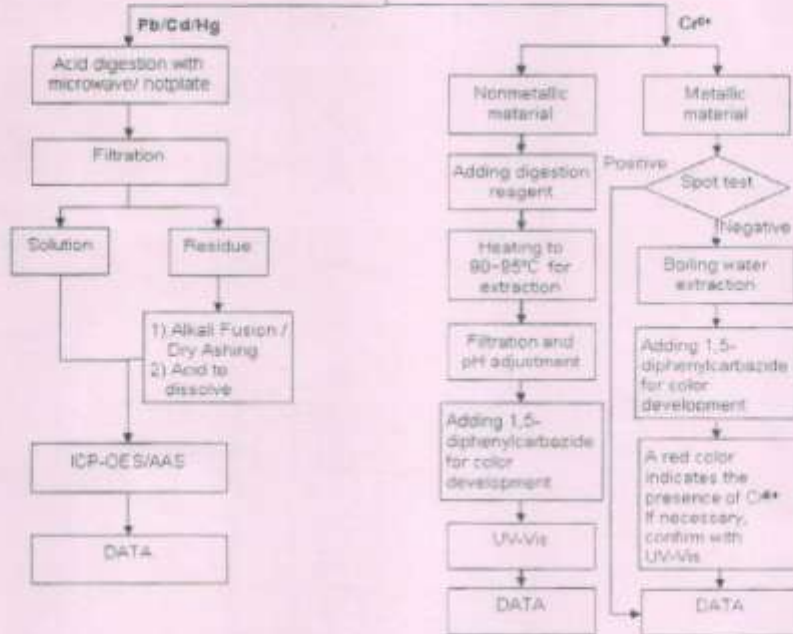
Pb/Cd/Hg

Cr$^{6+}$

Acid digestion with microwave/ hotplate

Filtration

Solution

Residue

1) Alkali Fusion / Dry Ashing
2) Acid to dissolve

ICP-OES/AAS

DATA

Nonmetallic material

Adding digestion reagent

Heating to 90~95ºC for extraction

Filtration and pH adjustment

Adding 1,5-diphenylcarbazide for color development

UV-Vis

DATA

Metallic material

Positive

Spot test

Negative

Boiling water extraction

Adding 1,5-diphenylcarbazide for color development

A red color indicates the presence of Cr$^{6+}$ If necessary, confirm with UV-Vis

DATA